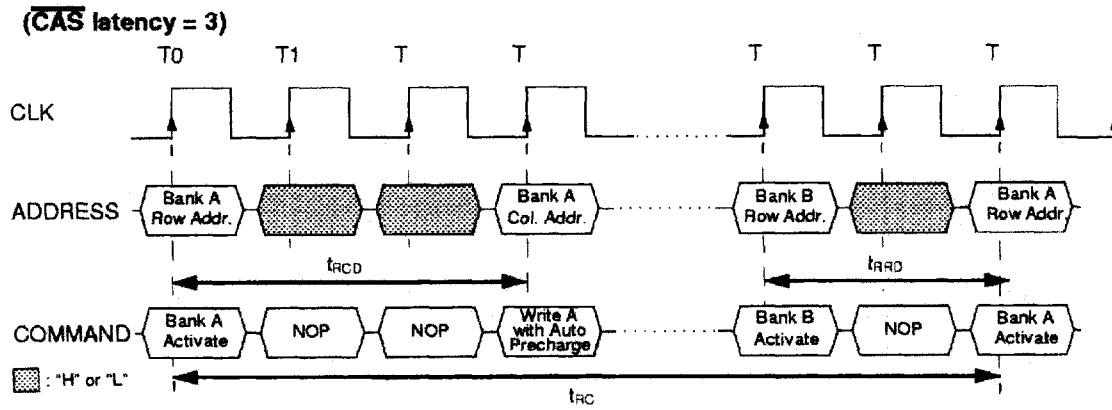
($\overline{CAS}$ latency = 3)

T0 T1 T T T T T

CLK

ADDRESS Bank A Row Addr. Bank A Col. Addr. Bank B Row Addr. Bank A Row Addr.

$t_{RCD}$ $t_{RRD}$

COMMAND Bank A Activate NOP NOP Write A with Auto Precharge Bank B Activate NOP Bank A Activate

: "H" or "L"

$t_{RC}$